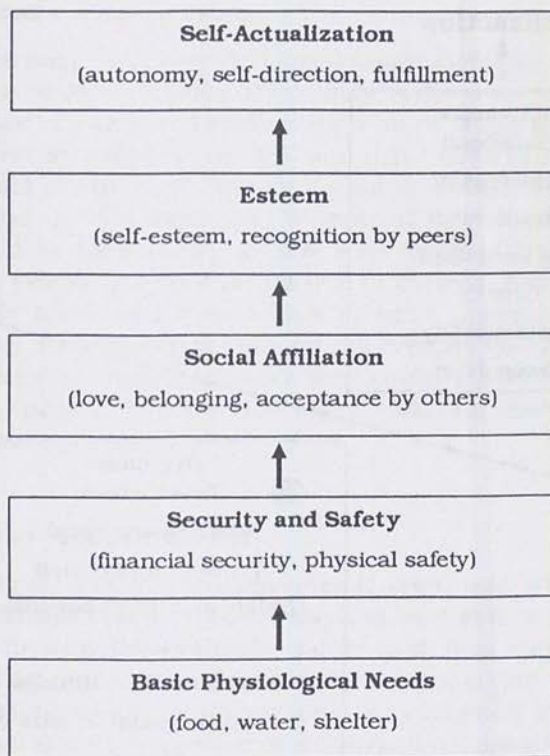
Self-Actualization

(autonomy, self-direction, fulfillment)

Esteem

(self-esteem, recognition by peers)

Social Affiliation

(love, belonging, acceptance by others)

Security and Safety

(financial security, physical safety)

Basic Physiological Needs

(food, water, shelter)